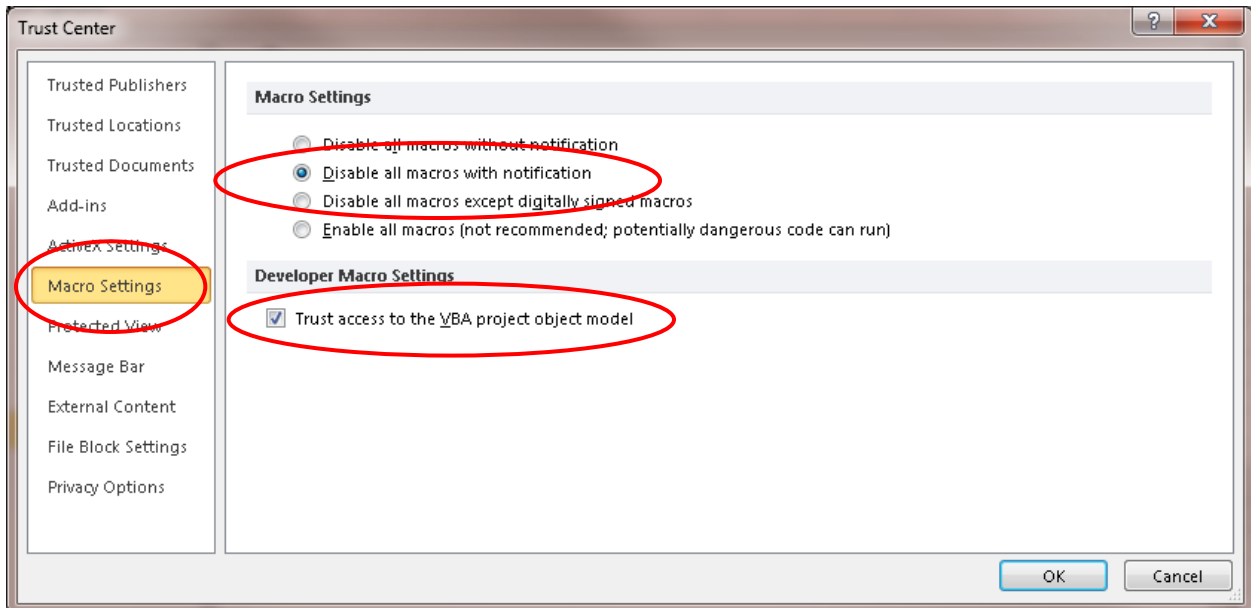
Trust Center

?

X

Trusted Publishers

Trusted Locations

Trusted Documents

Add-ins

ActiveX Settings

Macro Settings

Protected View

Message Bar

External Content

File Block Settings

Privacy Options

Macro Settings

Disable all macros without notification

Disable all macros with notification

Disable all macros except digitally signed macros

Enable all macros (not recommended; potentially dangerous code can run)

Developer Macro Settings

Trust access to the VBA project object model

OK

Cancel